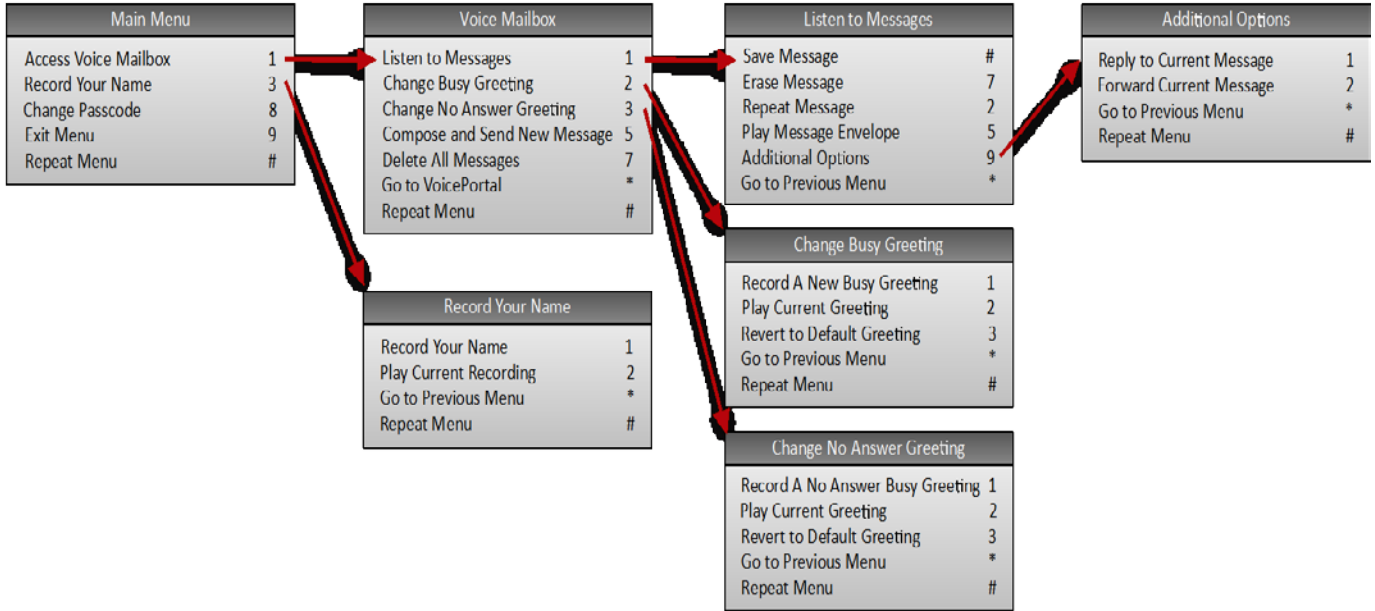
Main Menu

| | |
|---|---|
| Access Voice Mailbox | 1 |
| Record Your Name | 3 |
| Change Passcode | 8 |
| Exit Menu | 9 |
| Repeat Menu | # |

Voice Mailbox

| | |
|---|---|
| Listen to Messages | 1 |
| Change Busy Greeting | 2 |
| Change No Answer Greeting | 3 |
| Compose and Send New Message | 5 |
| Delete All Messages | 7 |
| Go to VoicePortal | * |
| Repeat Menu | # |

Listen to Messages

| | |
|---|---|
| Save Message | # |
| Erase Message | 7 |
| Repeat Message | 2 |
| Play Message Envelope | 5 |
| Additional Options | 9 |
| Go to Previous Menu | * |

Additional Options

| | |
|---|---|
| Reply to Current Message | 1 |
| Forward Current Message | 2 |
| Go to Previous Menu | * |
| Repeat Menu | # |

Record Your Name

| | |
|---|---|
| Record Your Name | 1 |
| Play Current Recording | 2 |
| Go to Previous Menu | * |
| Repeat Menu | # |

Change Busy Greeting

| | |
|---|---|
| Record A New Busy Greeting | 1 |
| Play Current Greeting | 2 |
| Revert to Default Greeting | 3 |
| Go to Previous Menu | * |
| Repeat Menu | # |

Change No Answer Greeting

| | |
|---|---|
| Record A No Answer Busy Greeting | 1 |
| Play Current Greeting | 2 |
| Revert to Default Greeting | 3 |
| Go to Previous Menu | * |
| Repeat Menu | # |